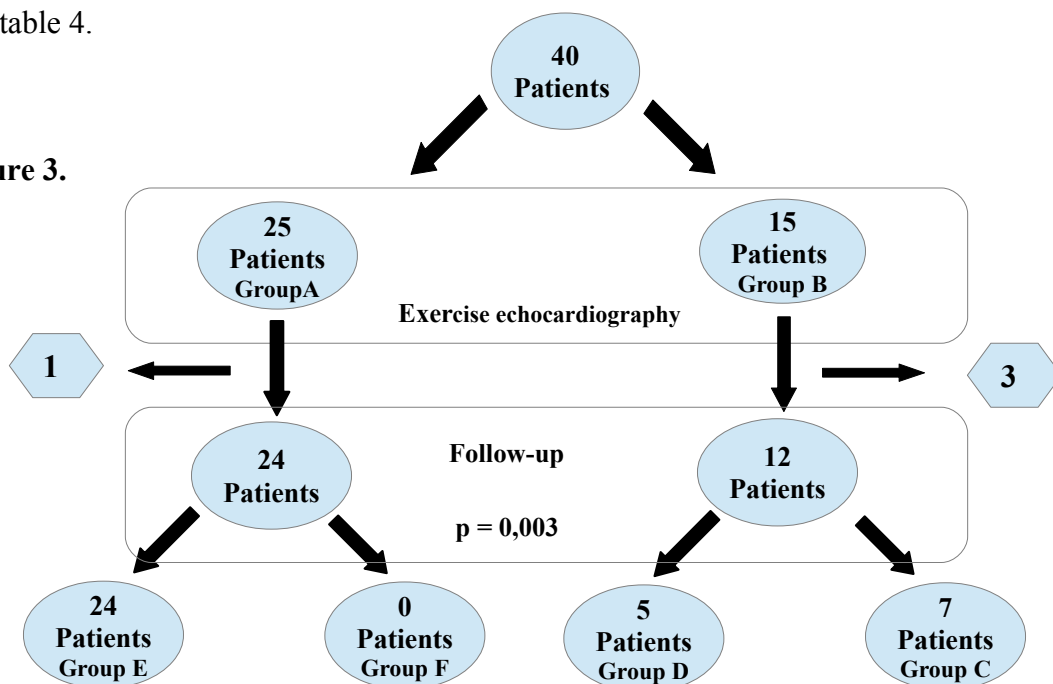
table 4.

ure 3.

40 Patients

25 Patients GroupA

15 Patients Group B

Exercise echocardiography

1

3

24 Patients

Follow-up

p = 0,003

12 Patients

24 Patients Group E

0 Patients Group F

5 Patients Group D

7 Patients Group C